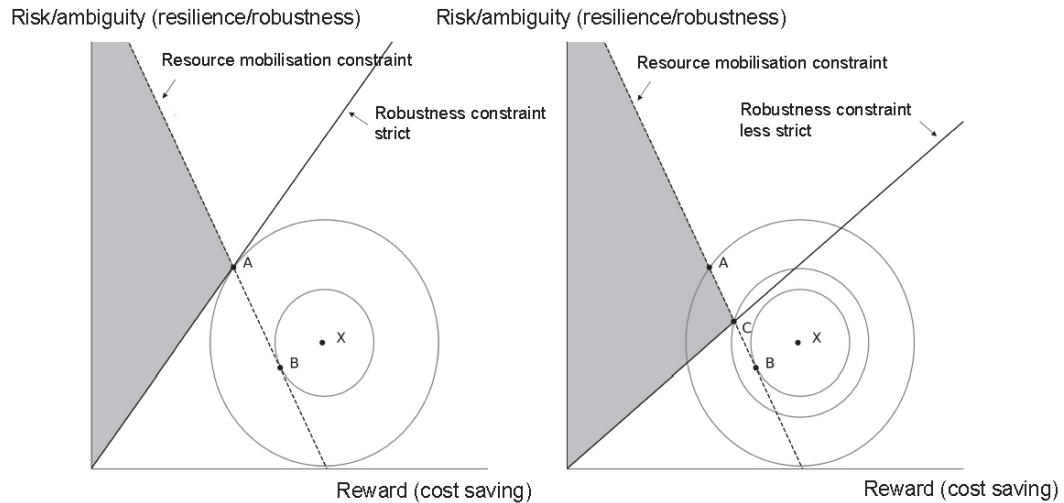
Risk/ambiguity (resilience/robustness)

Resource mobilisation constraint

Robustness constraint strict

A

X

B

Reward (cost saving)

Risk/ambiguity (resilience/robustness)

Resource mobilisation constraint

Robustness constraint less strict

A

C

X

B

Reward (cost saving)